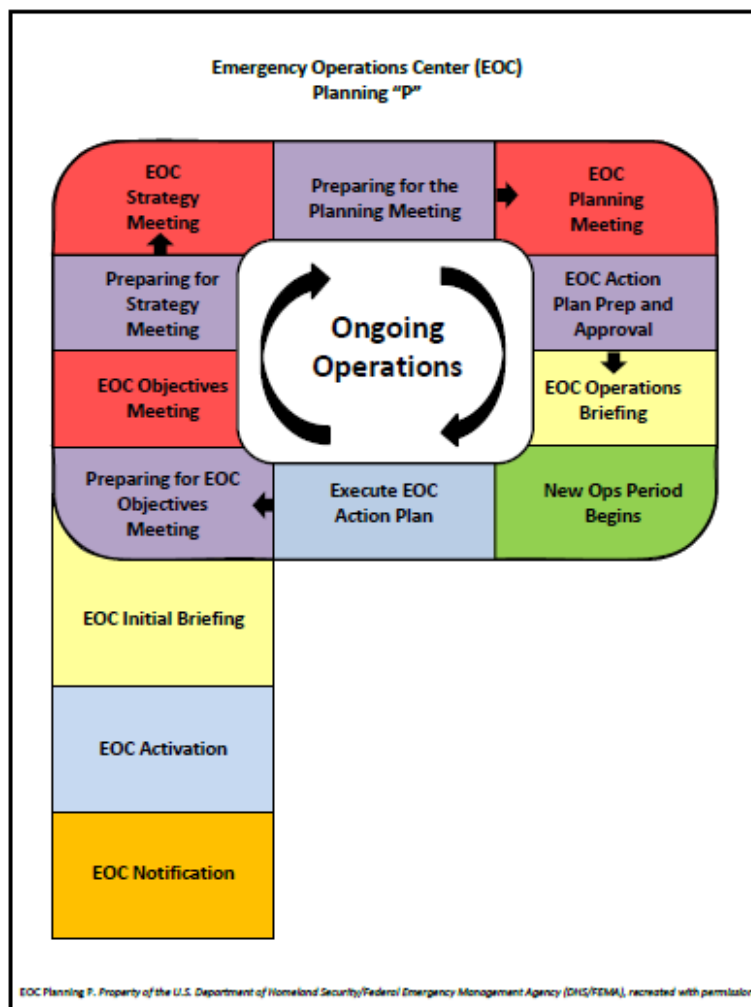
Emergency Operations Center (EOC)
Planning "P"

EOC Strategy Meeting

Preparing for the Planning Meeting

EOC Planning Meeting

Preparing for Strategy Meeting

Ongoing Operations

EOC Action Plan Prep and Approval

EOC Objectives Meeting

EOC Operations Briefing

Preparing for EOC Objectives Meeting

Execute EOC Action Plan

New Ops Period Begins

EOC Initial Briefing

EOC Activation

EOC Notification

EOC Planning P. Property of the U.S. Department of Homeland Security/Federal Emergency Management Agency (DHS/FEMA), recreated with permissio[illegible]